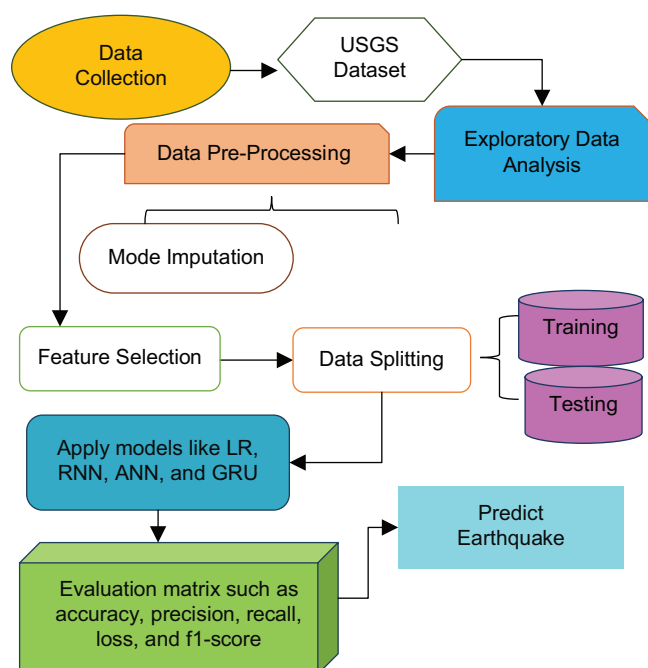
Data Collection

USGS Dataset

Exploratory Data Analysis

Data Pre-Processing

Mode Imputation

Feature Selection

Data Splitting

Training

Testing

Apply models like LR, RNN, ANN, and GRU

Predict Earthquake

Evaluation matrix such as accuracy, precision, recall, loss, and f1-score